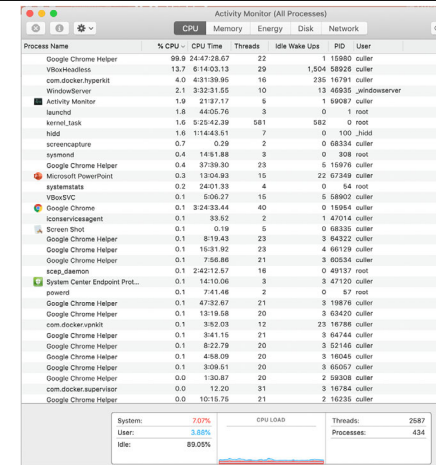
Activity Monitor (All Processes)

CPU Memory Energy Disk Network

| Process Name | % CPU | CPU Time | Threads | Idle Wake Ups | PID | User |
|---|---|---|---|---|---|---|
| Google Chrome Helper | 99.9 | 24:47:28.67 | 22 | 1 | 15980 | culler |
| VBoxHeadless | 13.7 | 6:14:03.13 | 29 | 1,504 | 58926 | culler |
| com.docker.hyperkit | 4.0 | 4:31:39.95 | 16 | 235 | 16791 | culler |
| WindowServer | 2.1 | 3:32:31.55 | 10 | 13 | 46935 | _windowserver |
| Activity Monitor | 1.9 | 21:37.17 | 5 | 1 | 59087 | culler |
| launchd | 1.8 | 44:05.76 | 3 | 0 | 1 | root |
| kernel_task | 1.6 | 5:25:42.39 | 581 | 582 | 0 | root |
| hidd | 1.6 | 1:14:43.51 | 7 | 0 | 100 | _hidd |
| screencapture | 0.7 | 0.29 | 2 | 0 | 68334 | culler |
| sysmond | 0.4 | 14:51.88 | 3 | 0 | 308 | root |
| Google Chrome Helper | 0.4 | 37:39.30 | 23 | 5 | 15976 | culler |
| Microsoft PowerPoint | 0.3 | 13:04.93 | 15 | 22 | 67349 | culler |
| systemstats | 0.2 | 24:01.33 | 4 | 0 | 54 | root |
| VBoxSVC | 0.1 | 5:06.27 | 15 | 5 | 58902 | culler |
| Google Chrome | 0.1 | 3:24:33.44 | 40 | 0 | 15954 | culler |
| iconservicesagent | 0.1 | 33.52 | 2 | 1 | 47014 | culler |
| Screen Shot | 0.1 | 0.19 | 5 | 0 | 68335 | culler |
| Google Chrome Helper | 0.1 | 8:19.43 | 23 | 3 | 64322 | culler |
| Google Chrome Helper | 0.1 | 15:31.92 | 23 | 4 | 66129 | culler |
| Google Chrome Helper | 0.1 | 7:56.86 | 21 | 8 | 60534 | culler |
| scep_daemon | 0.1 | 2:42:12.57 | 16 | 0 | 49137 | root |
| System Center Endpoint Prot... | 0.1 | 14:10.06 | 3 | 3 | 47120 | culler |
| powerd | 0.1 | 7:41.46 | 2 | 0 | 57 | root |
| Google Chrome Helper | 0.1 | 47:32.67 | 21 | 3 | 19876 | culler |
| Google Chrome Helper | 0.1 | 13:19.58 | 20 | 3 | 63420 | culler |
| com.docker.vpnkit | 0.1 | 3:52.03 | 12 | 23 | 16786 | culler |
| Google Chrome Helper | 0.1 | 3:41.15 | 21 | 3 | 64744 | culler |
| Google Chrome Helper | 0.1 | 8:22.79 | 20 | 3 | 52146 | culler |
| Google Chrome Helper | 0.1 | 4:58.09 | 20 | 3 | 16045 | culler |
| Google Chrome Helper | 0.1 | 3:09.51 | 20 | 3 | 65057 | culler |
| Google Chrome Helper | 0.0 | 1:30.87 | 20 | 2 | 59308 | culler |
| com.docker.supervisor | 0.0 | 12.20 | 31 | 3 | 16784 | culler |
| Google Chrome Helper | 0.0 | 10:15.75 | 21 | 2 | 16235 | culler |

System: 7.07%
User: 3.88%
Idle: 89.05%

CPU LOAD

Threads: 2587
Processes: 434